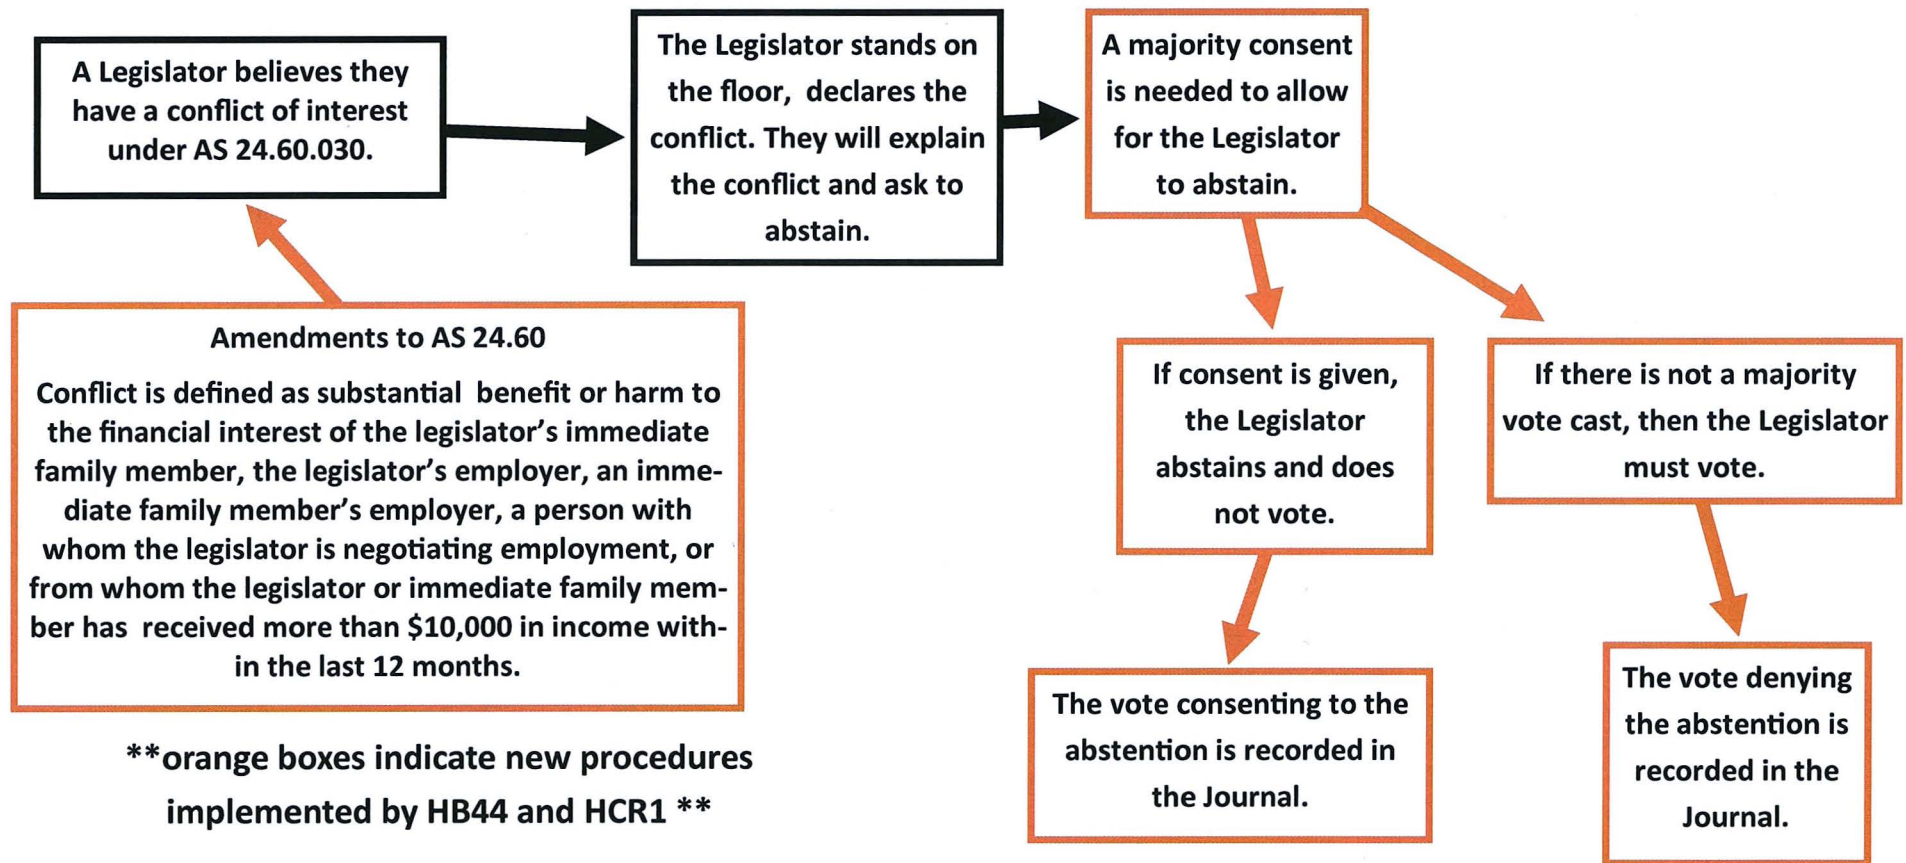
A Legislator believes they have a conflict of interest under AS 24.60.030.

The Legislator stands on the floor, declares the conflict. They will explain the conflict and ask to abstain.

A majority consent is needed to allow for the Legislator to abstain.

Amendments to AS 24.60

Conflict is defined as substantial benefit or harm to the financial interest of the legislator's immediate family member, the legislator's employer, an immediate family member's employer, a person with whom the legislator is negotiating employment, or from whom the legislator or immediate family member has received more than $10,000 in income within the last 12 months.

If consent is given, the Legislator abstains and does not vote.

If there is not a majority vote cast, then the Legislator must vote.

The vote consenting to the abstention is recorded in the Journal.

The vote denying the abstention is recorded in the Journal.

**orange boxes indicate new procedures implemented by HB44 and HCR1 **